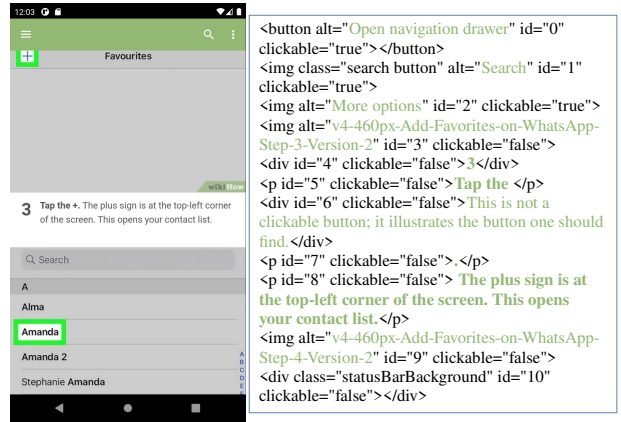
12:03

Favourites

wikiHow

3 Tap the +. The plus sign is at the top-left corner of the screen. This opens your contact list.

Search

A

Alma

Amanda

Amanda 2

Stephanie Amanda

A B C D E

<button alt="Open navigation drawer" id="0" clickable="true"></button>
<img class="search button" alt="Search" id="1" clickable="true">
<img alt="More options" id="2" clickable="true">
<img alt="v4-460px-Add-Favorites-on-WhatsApp-Step-3-Version-2" id="3" clickable="false">
<div id="4" clickable="false">3</div>
<p id="5" clickable="false">Tap the </p>
<div id="6" clickable="false">This is not a clickable button; it illustrates the button one should find.</div>
<p id="7" clickable="false">.</p>
<p id="8" clickable="false"> The plus sign is at the top-left corner of the screen. This opens your contact list.</p>
<img alt="v4-460px-Add-Favorites-on-WhatsApp-Step-4-Version-2" id="9" clickable="false">
<div class="statusBarBackground" id="10" clickable="false"></div>